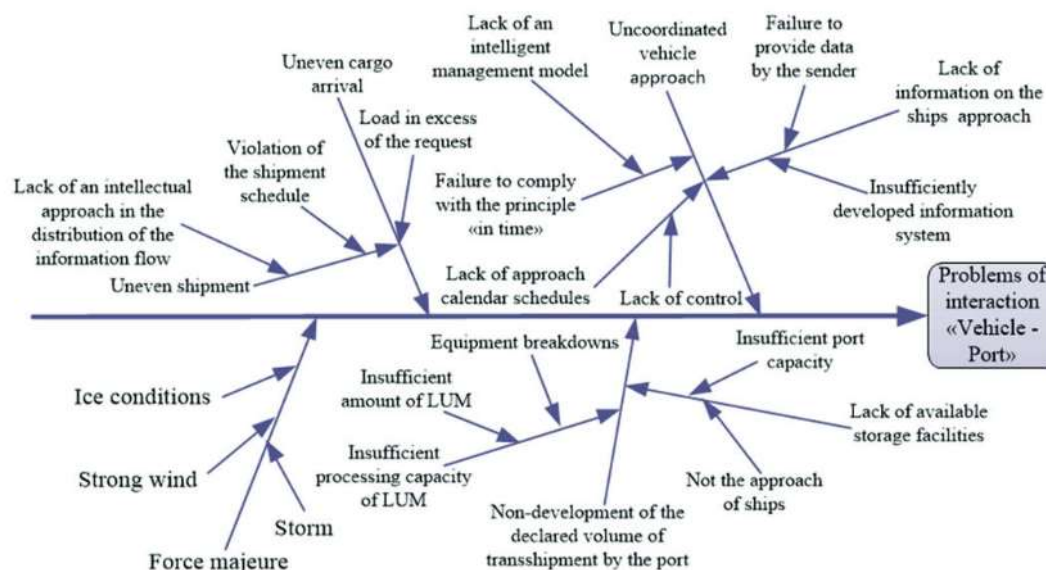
Lack of an intelligent management model

Uncoordinated vehicle approach

Failure to provide data by the sender

Lack of information on the ships approach

Uneven cargo arrival

Load in excess of the request

Violation of the shipment schedule

Lack of an intellectual approach in the distribution of the information flow

Uneven shipment

Failure to comply with the principle «in time»

Insufficiently developed information system

Lack of approach calendar schedules

Lack of control

Problems of interaction «Vehicle - Port»

Equipment breakdowns

Insufficient port capacity

Insufficient amount of LUM

Lack of available storage facilities

Ice conditions

Insufficient processing capacity of LUM

Not the approach of ships

Strong wind

Storm

Non-development of the declared volume of transshipment by the port

Force majeure